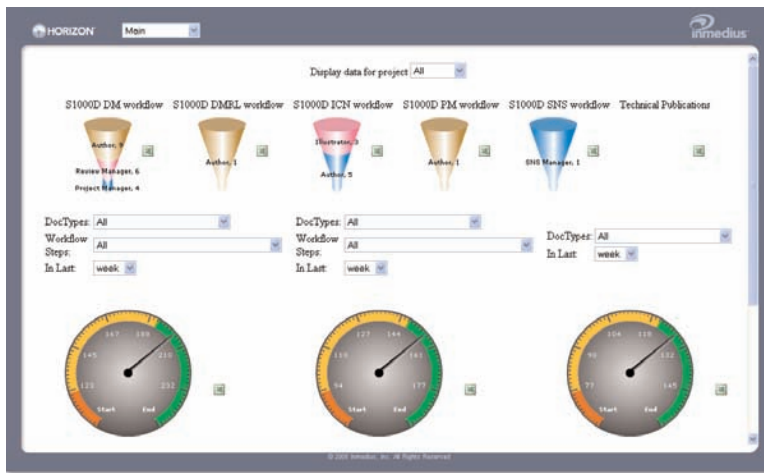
HORIZON Main

inmedius

Display data for project All

S1000D DM workflow S1000D DMRL workflow S1000D ICN workflow S1000D PM workflow S1000D SNS workflow Technical Publications

Author, 9
Review Manager, 6
Project Manager, 4

Author, 1

Illustrator, 3
Author, 5

Author, 1

SNS Manager, 1

DocTypes: All
Workflow Steps: All
In Last: week

DocTypes: All
Workflow Steps: All
In Last: week

DocTypes: All
In Last: week

167 189 145 210 123 232 Start End

127 144 110 161 94 177 Start End

104 118 90 132 77 145 Start End

© 2005 Inmedius, Inc. All Rights Reserved